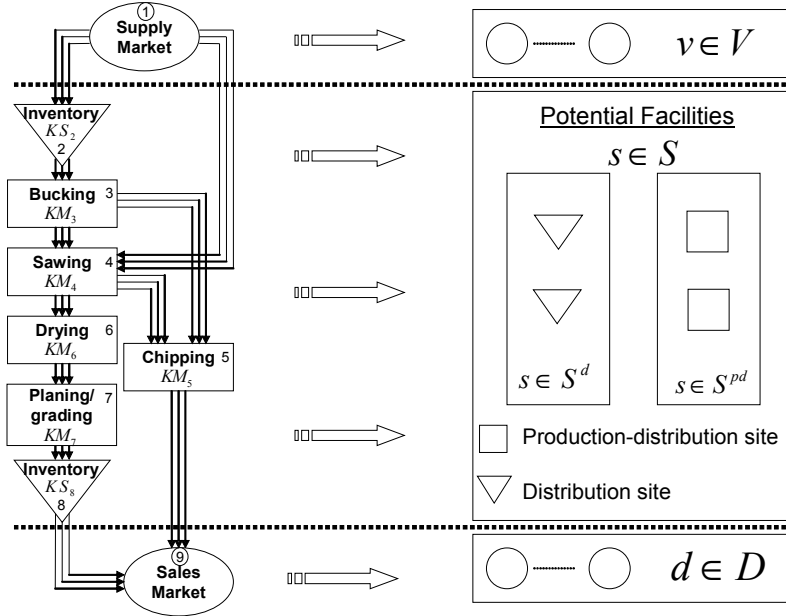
1
Supply Market

Inventory
$KS_2$
2

Bucking 3
$KM_3$

Sawing 4
$KM_4$

Drying 6
$KM_6$

Chipping 5
$KM_5$

Planing/ grading 7
$KM_7$

Inventory
$KS_8$
8

9
Sales Market

$v \in V$

Potential Facilities

$s \in S$

$s \in S^d$

$s \in S^{pd}$

Production-distribution site

Distribution site

$d \in D$